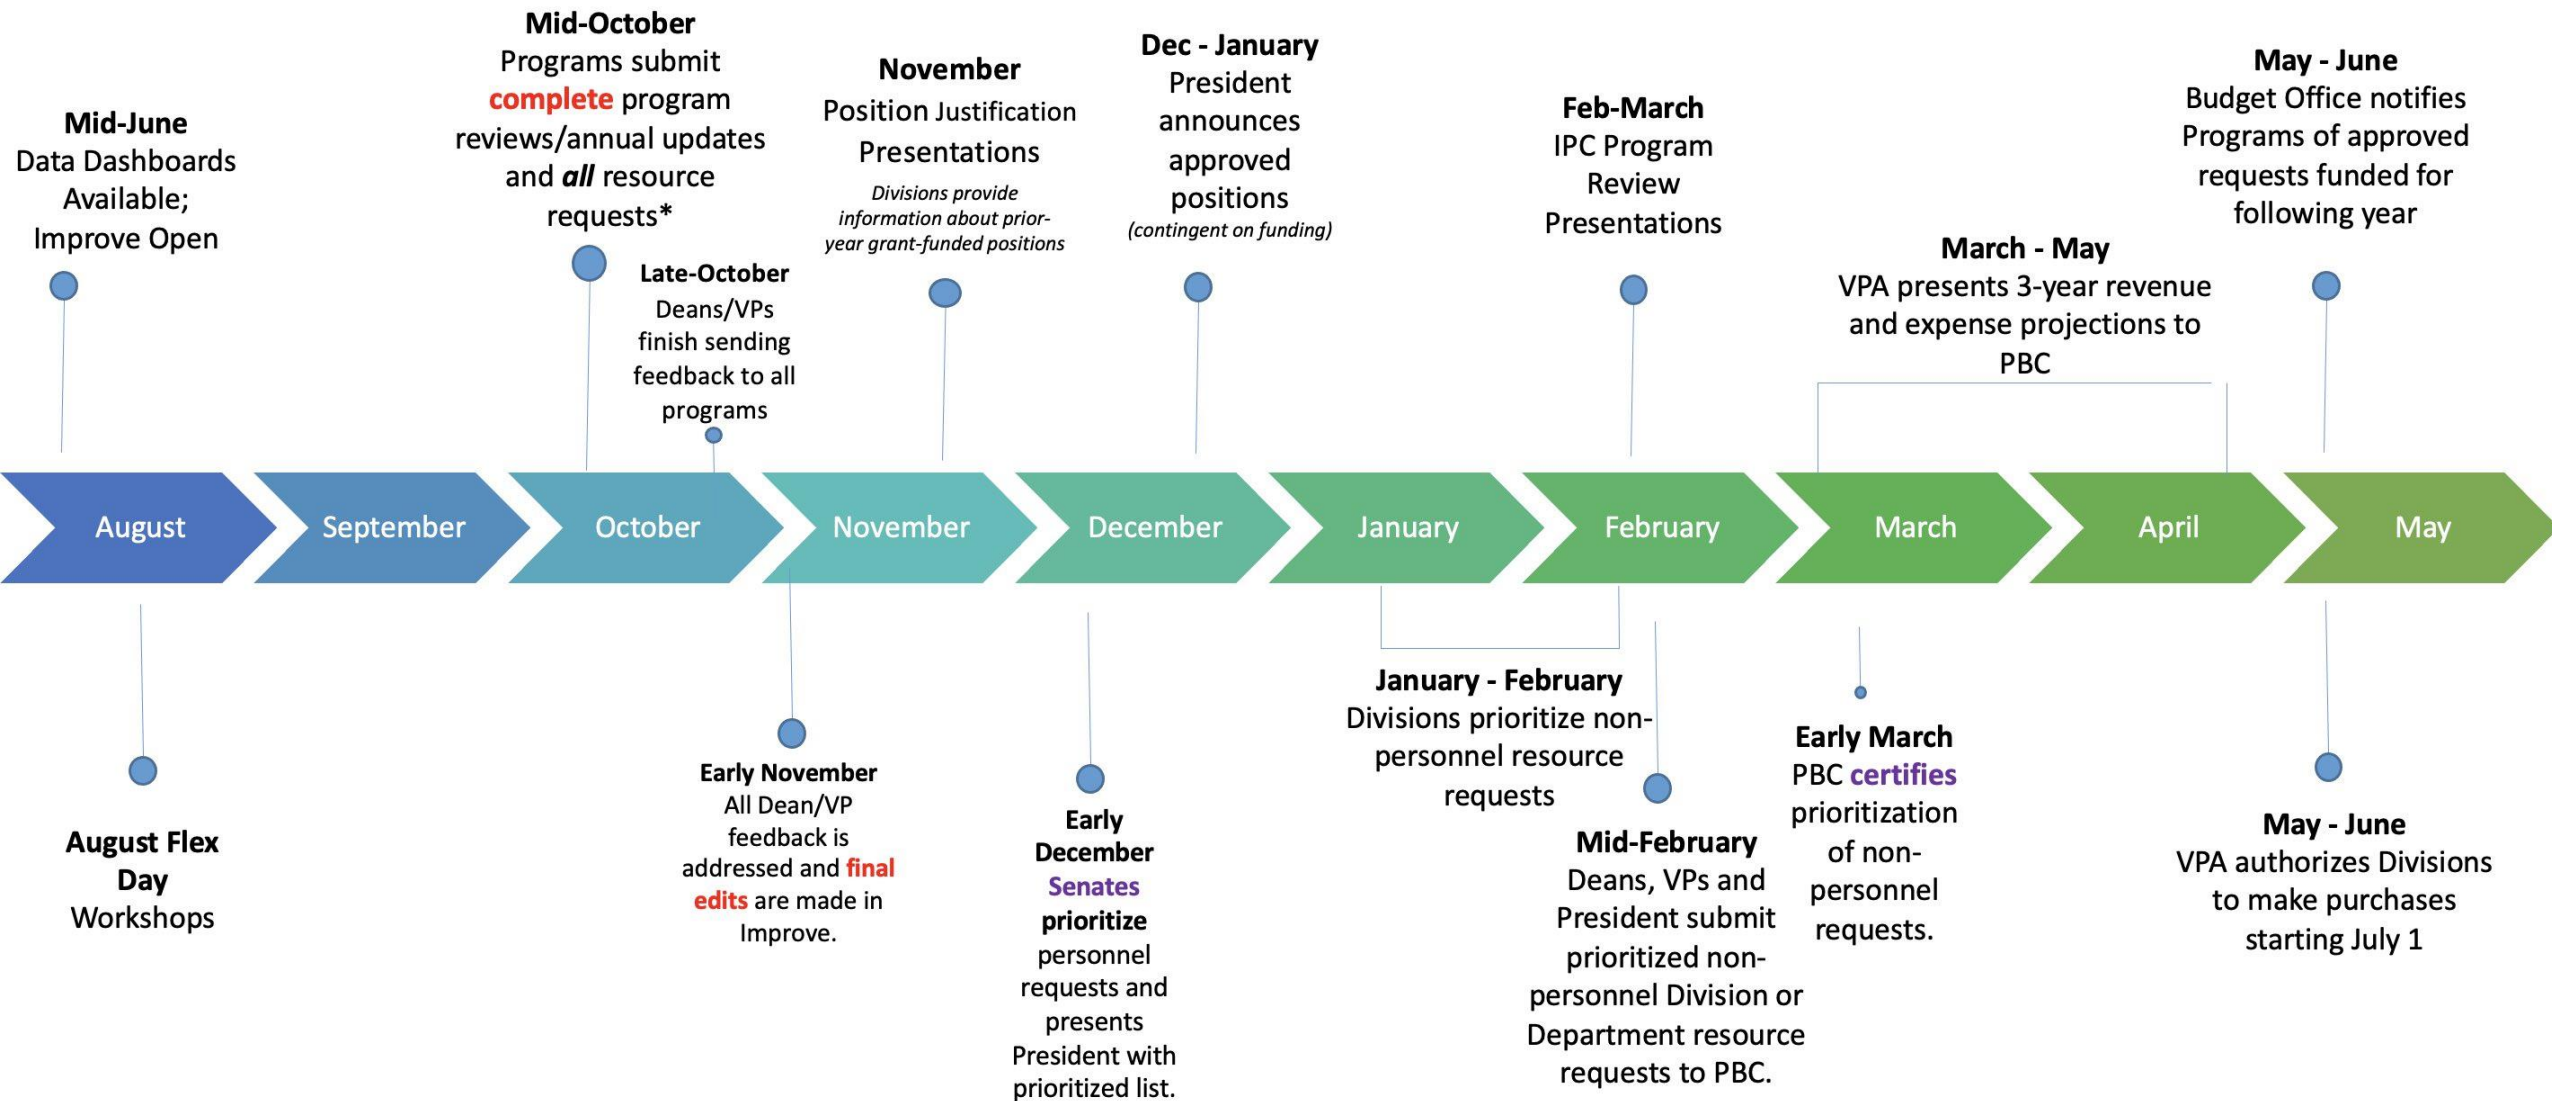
Mid-June
Data Dashboards Available; Improve Open

Mid-October
Programs submit complete program reviews/annual updates and all resource requests*

Late-October
Deans/VPs finish sending feedback to all programs

November
Position Justification Presentations
Divisions provide information about prior-year grant-funded positions

Dec - January
President announces approved positions
(contingent on funding)

Feb-March
IPC Program Review Presentations

March - May
VPA presents 3-year revenue and expense projections to PBC

May - June
Budget Office notifies Programs of approved requests funded for following year

August
September
October
November
December
January
February
March
April
May

August Flex Day
Workshops

Early November
All Dean/VP feedback is addressed and final edits are made in Improve.

Early December
Senates prioritize personnel requests and presents President with prioritized list.

January - February
Divisions prioritize non-personnel resource requests

Mid-February
Deans, VPs and President submit prioritized non-personnel Division or Department resource requests to PBC.

Early March
PBC certifies prioritization of non-personnel requests.

May - June
VPA authorizes Divisions to make purchases starting July 1